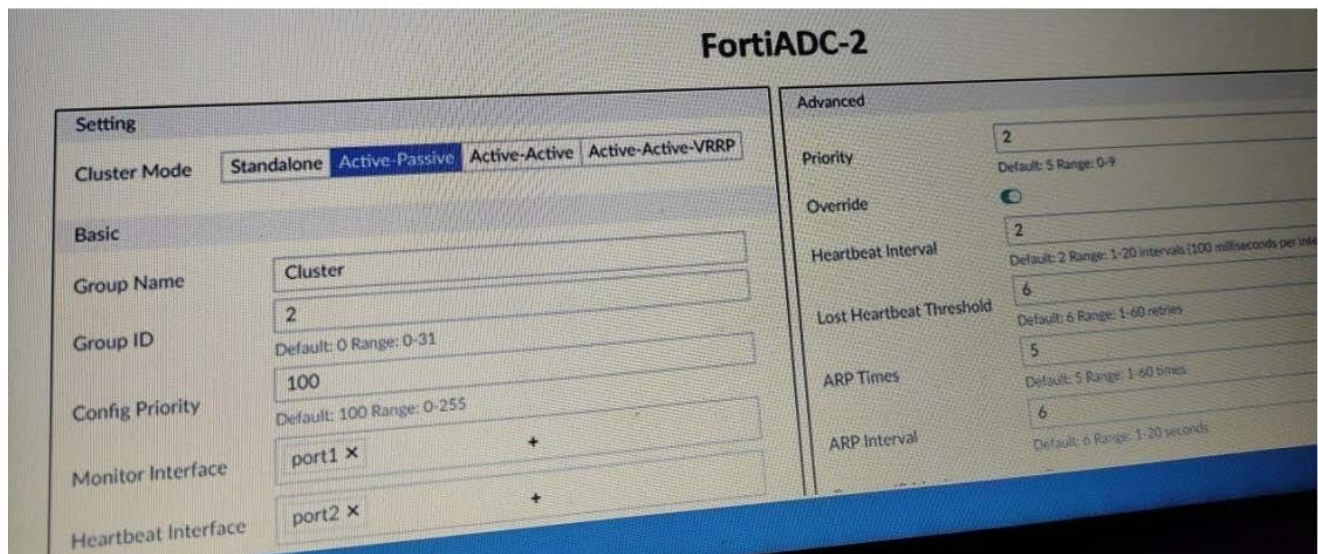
FortiADC-2

Setting

Cluster Mode Standalone Active-Passive Active-Active Active-Active-VRRP

Basic

Group Name Cluster

Group ID 2
Default: 0 Range: 0-31

Config Priority 100
Default: 100 Range: 0-255

Monitor Interface port1 × +

Heartbeat Interface port2 × +

Advanced

Priority 2
Default: 5 Range: 0-9

Override

Heartbeat Interval 2
Default: 2 Range: 1-20 intervals (100 milliseconds per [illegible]

Lost Heartbeat Threshold 6
Default: 6 Range: 1-60 retries

ARP Times 5
Default: 5 Range: 1-60 times

ARP Interval 6
Default: 6 Range: 1-20 seconds